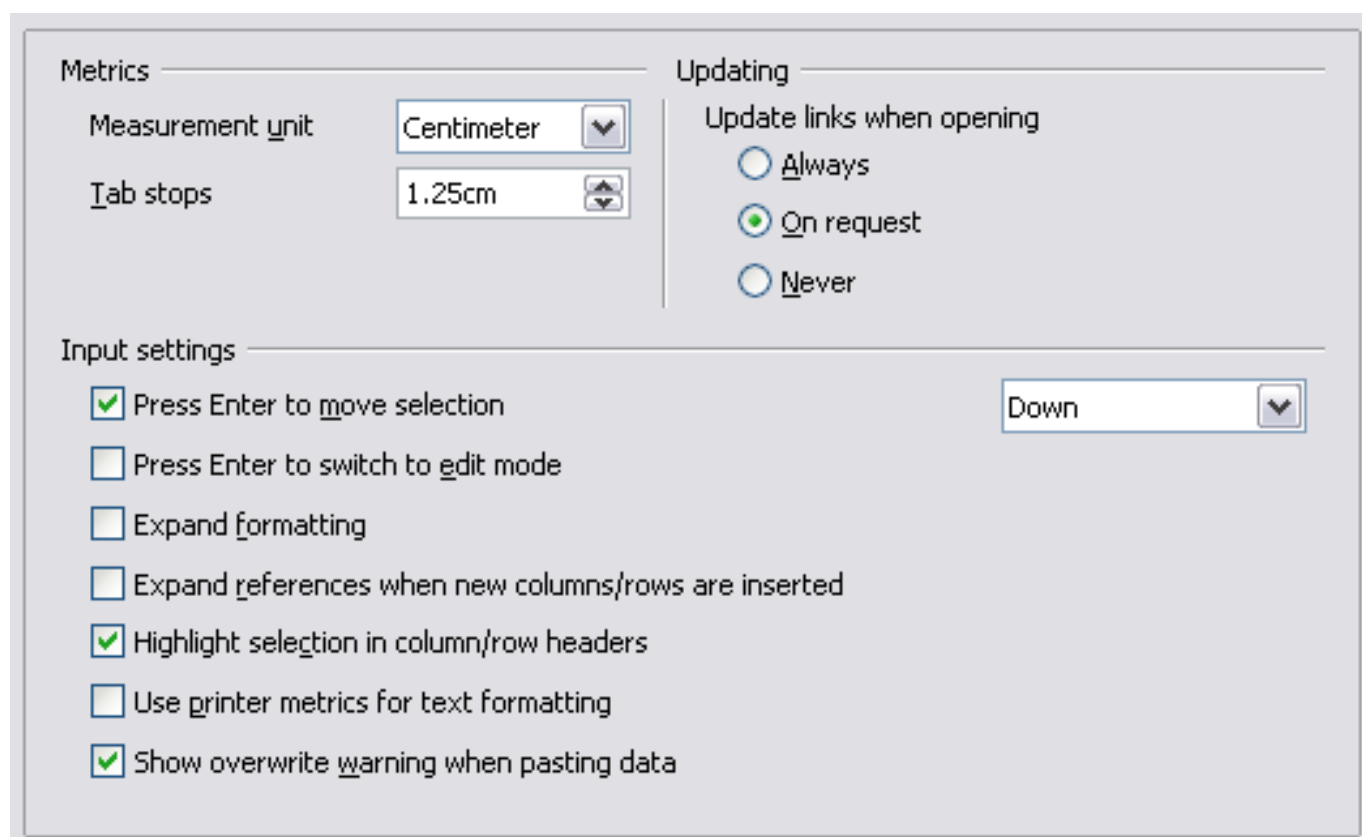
Metrics

Measurement unit Centimeter

Tab stops 1.25cm

Updating

Update links when opening

Always

On request

Never

Input settings

Press Enter to move selection Down

Press Enter to switch to edit mode

Expand formatting

Expand references when new columns/rows are inserted

Highlight selection in column/row headers

Use printer metrics for text formatting

Show overwrite warning when pasting data